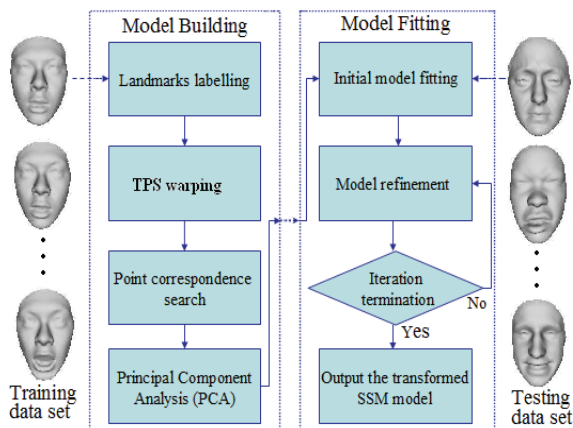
Model Building

Landmarks labelling

TPS warping

Point correspondence search

Principal Component Analysis (PCA)

Model Fitting

Initial model fitting

Model refinement

Iteration termination

No

Yes

Output the transformed SSM model

Training data set

Testing data set